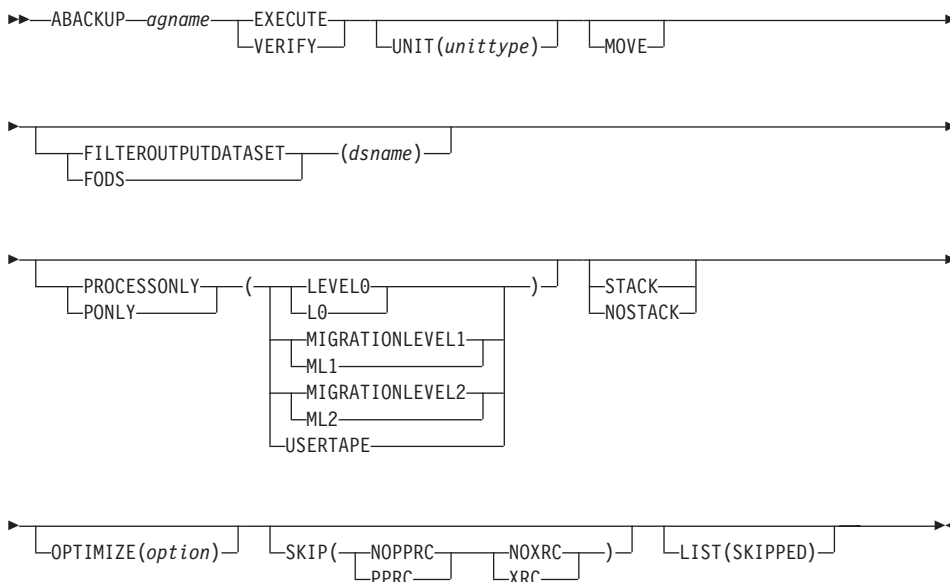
ABACKUP agname EXECUTE VERIFY UNIT(unittype) MOVE

FILTEROUTPUTDATASET FODS (dsname)

PROCESSONLY PONLY ( LEVEL0 L0 MIGRATIONLEVEL1 ML1 MIGRATIONLEVEL2 ML2 USERTAPE ) STACK NOSTACK

OPTIMIZE(option) SKIP( NOPPRC PPRC NOXRC XRC ) LIST(SKIPPED)